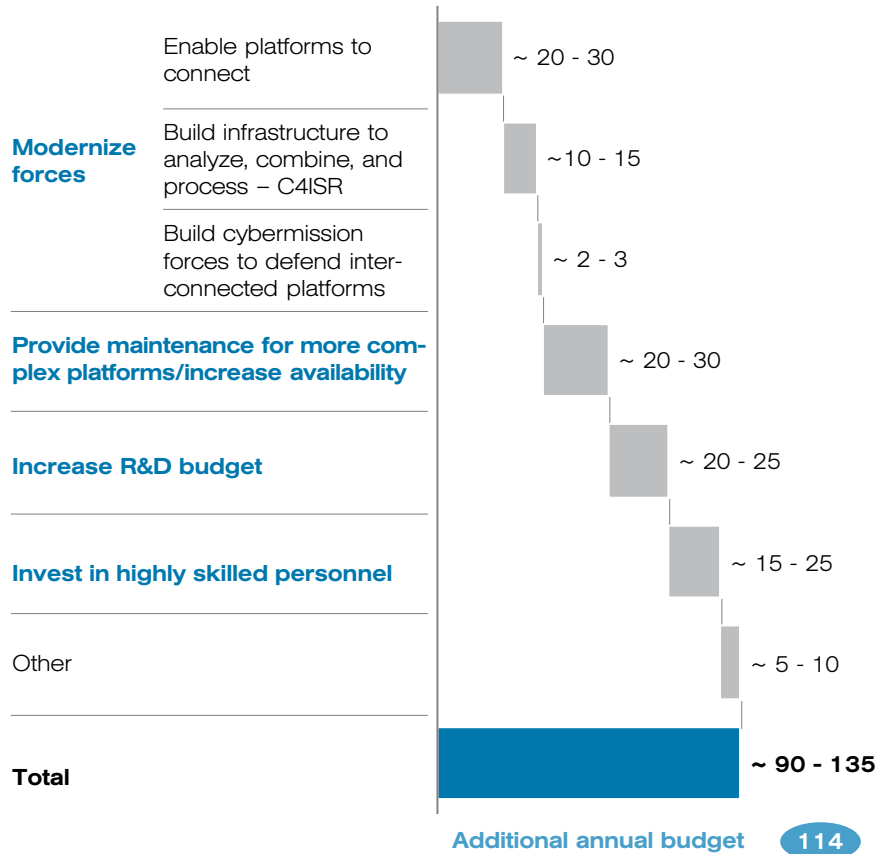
Modernize forces

Enable platforms to connect

~ 20 - 30

Build infrastructure to analyze, combine, and process – C4ISR

~10 - 15

Build cybermission forces to defend interconnected platforms

~ 2 - 3

Provide maintenance for more complex platforms/increase availability

~ 20 - 30

Increase R&D budget

~ 20 - 25

Invest in highly skilled personnel

~ 15 - 25

Other

~ 5 - 10

Total

~ 90 - 135

Additional annual budget

114